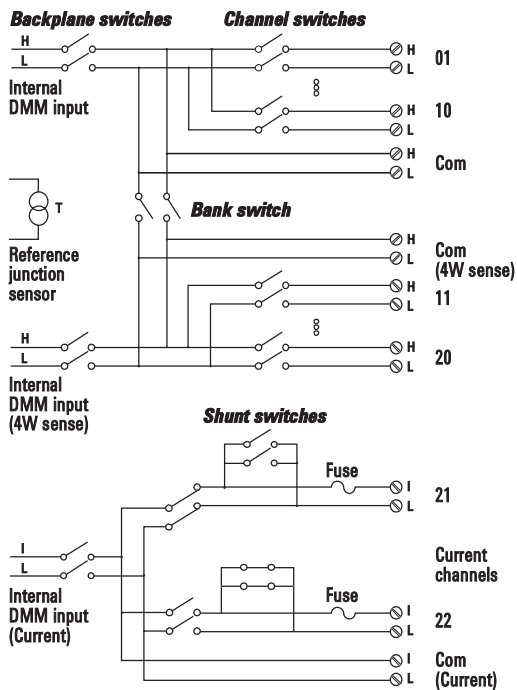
Backplane switches

Channel switches

H
L

Internal DMM input

H
L
01

H
L
10

H
L
Com

T

Reference junction sensor

Bank switch

H
L
Com (4W sense)

H
L
11

H
L

H
L
20

Internal DMM input (4W sense)

Shunt switches

Fuse

I
L
21

I
L

Internal DMM input (Current)

Current channels

Fuse

I
L
22

I
L
Com (Current)